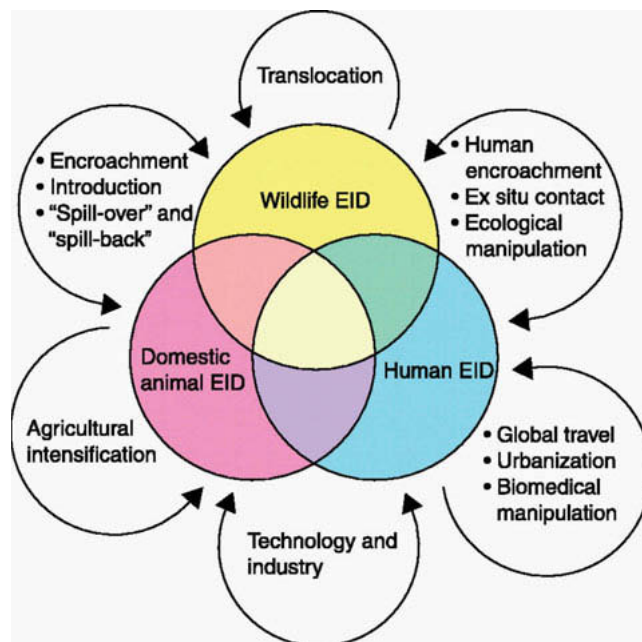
Translocation

• Encroachment
• Introduction
• "Spill-over" and "spill-back"

Wildlife EID

• Human encroachment
• Ex situ contact
• Ecological manipulation

Domestic animal EID

Human EID

Agricultural intensification

• Global travel
• Urbanization
• Biomedical manipulation

Technology and industry